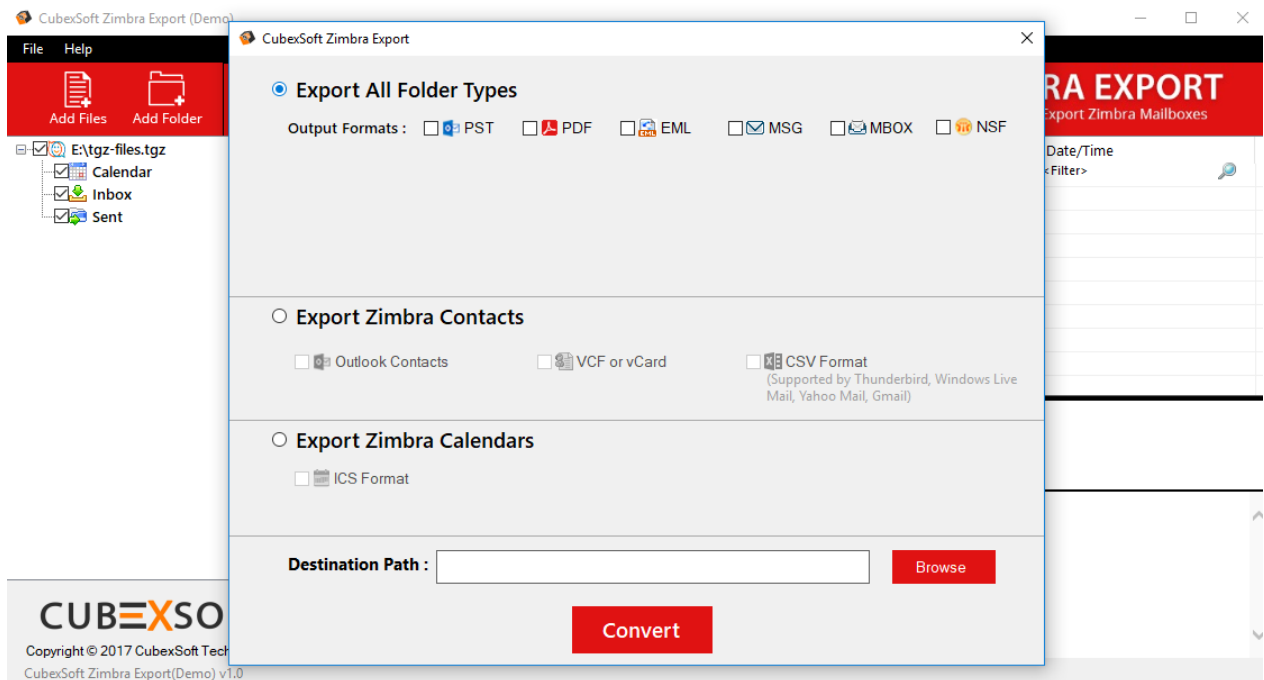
CubexSoft Zimbra Export (Demo)

File Help

Add Files Add Folder

RA EXPORT
Export Zimbra Mailboxes

E:\tgz-files.tgz
Calendar
Inbox
Sent

Date/Time
<Filter>

CUBEXSO

Copyright © 2017 CubexSoft Tech

CubexSoft Zimbra Export(Demo) v1.0

CubexSoft Zimbra Export

Export All Folder Types

Output Formats : PST PDF EML MSG MBOX NSF

Export Zimbra Contacts

Outlook Contacts VCF or vCard CSV Format (Supported by Thunderbird, Windows Live Mail, Yahoo Mail, Gmail)

Export Zimbra Calendars

ICS Format

Destination Path :

Browse

Convert